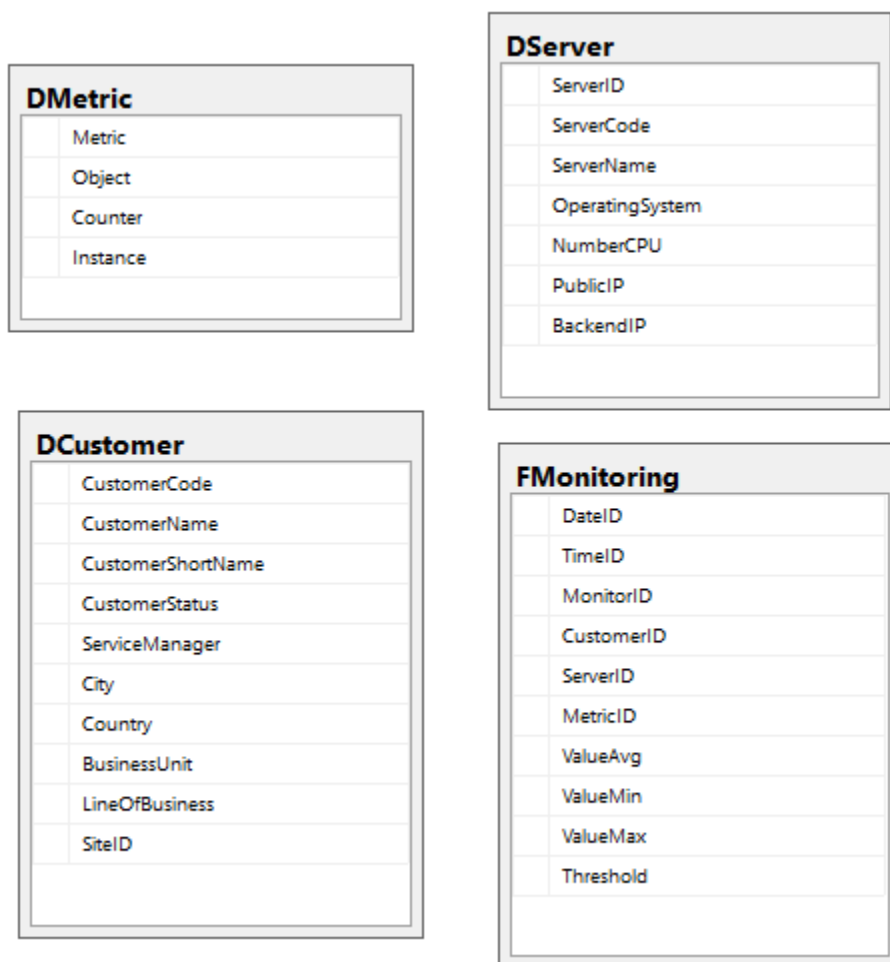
DMetric

Metric
Object
Counter
Instance

DServer

ServerID
ServerCode
ServerName
OperatingSystem
NumberCPU
PublicIP
BackendIP

DCustomer

CustomerCode
CustomerName
CustomerShortName
CustomerStatus
ServiceManager
City
Country
BusinessUnit
LineOfBusiness
SiteID

FMonitoring

DateID
TimeID
MonitorID
CustomerID
ServerID
MetricID
ValueAvg
ValueMin
ValueMax
Threshold